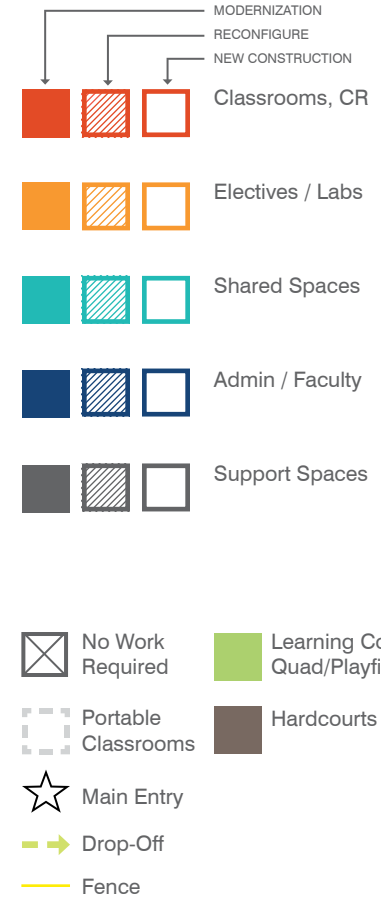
MODERNIZATION
RECONFIGURE
NEW CONSTRUCTION

Classrooms, CR

Electives / Labs

Shared Spaces

Admin / Faculty

Support Spaces

No Work Required

Learning Co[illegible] Quad/Playfi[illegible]

Portable Classrooms

Hardcourts

Main Entry

Drop-Off

Fence